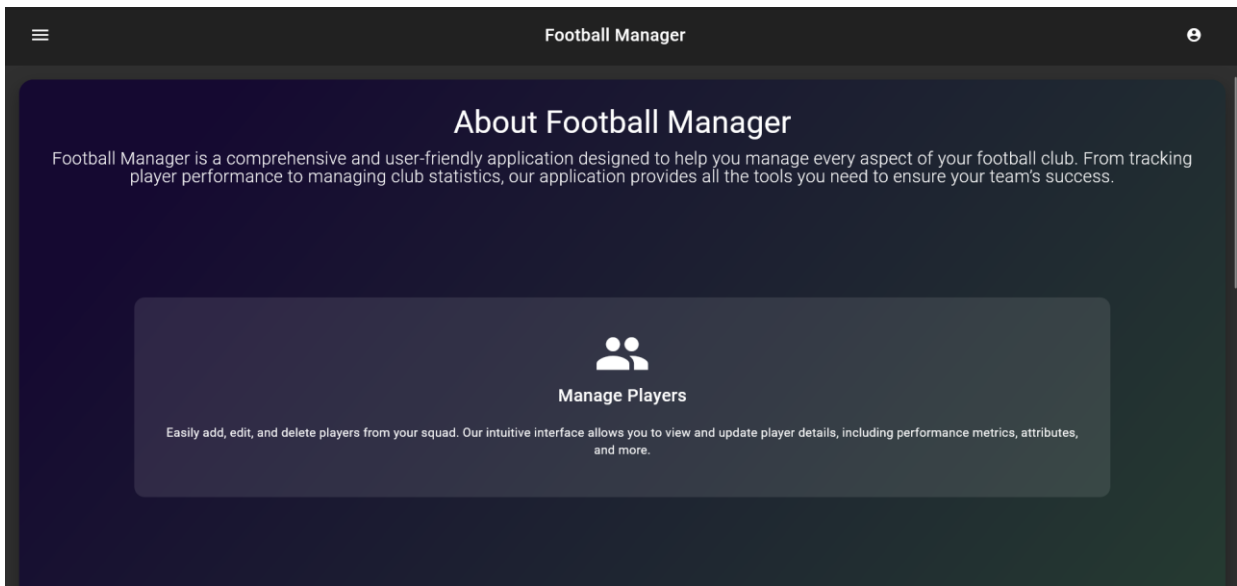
Football Manager

About Football Manager

Football Manager is a comprehensive and user-friendly application designed to help you manage every aspect of your football club. From tracking player performance to managing club statistics, our application provides all the tools you need to ensure your team's success.

Manage Players

Easily add, edit, and delete players from your squad. Our intuitive interface allows you to view and update player details, including performance metrics, attributes, and more.